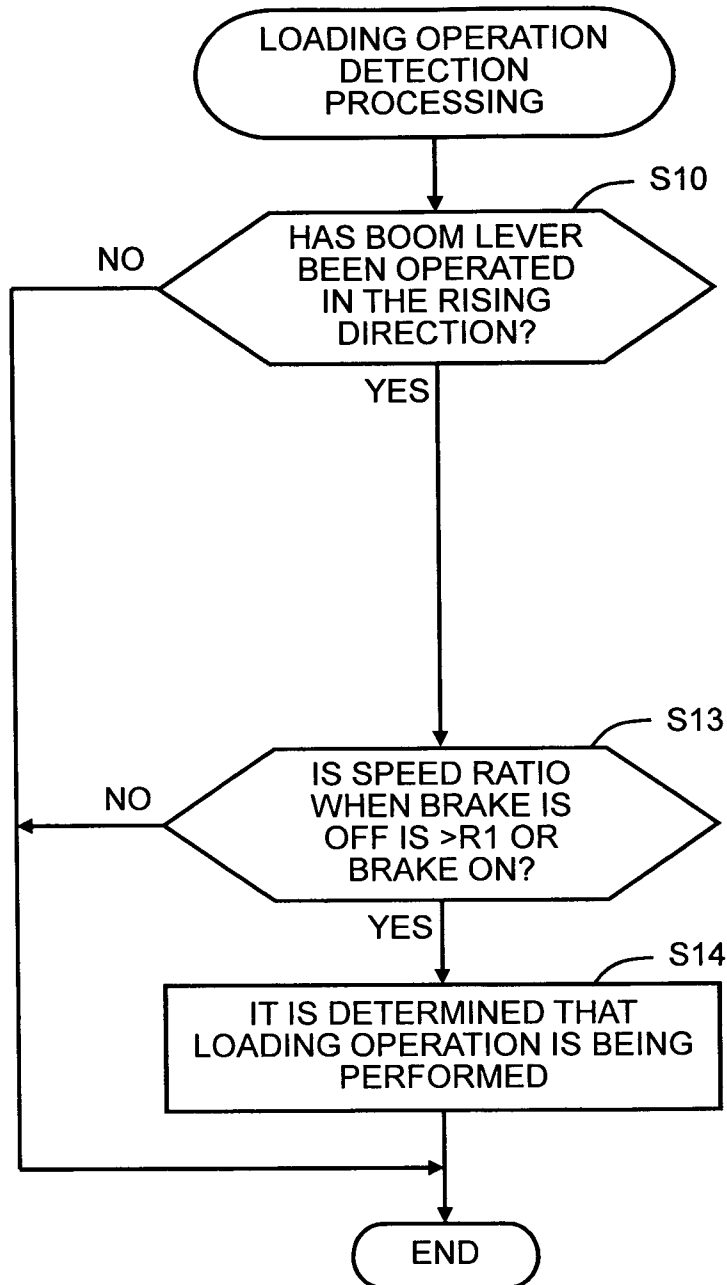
LOADING OPERATION DETECTION PROCESSING

S10

HAS BOOM LEVER BEEN OPERATED IN THE RISING DIRECTION?

NO

YES

S13

IS SPEED RATIO WHEN BRAKE IS OFF IS >R1 OR BRAKE ON?

NO

YES

S14

IT IS DETERMINED THAT LOADING OPERATION IS BEING PERFORMED

END